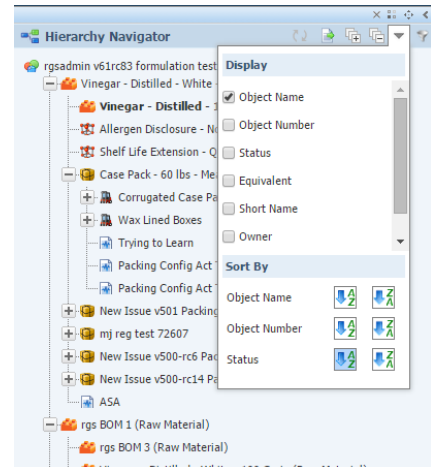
Hierarchy Navigator

rgsadmin v61rc83 formulation test

Vinegar - Distilled - White

Vinegar - Distilled - 1

Allergen Disclosure - N

Shelf Life Extension - Q

Case Pack - 60 lbs - Me

Corrugated Case Pa

Wax Lined Boxes

Trying to Learn

Packing Config Act

Packing Config Act

New Issue v501 Packing

mj reg test 72607

New Issue v500-rc6 Pa

New Issue v500-rc14 Pa

ASA

rgs BOM 1 (Raw Material)

rgs BOM 3 (Raw Material)

Display

Object Name

Object Number

Status

Equivalent

Short Name

Owner

Sort By

Object Name

Object Number

Status